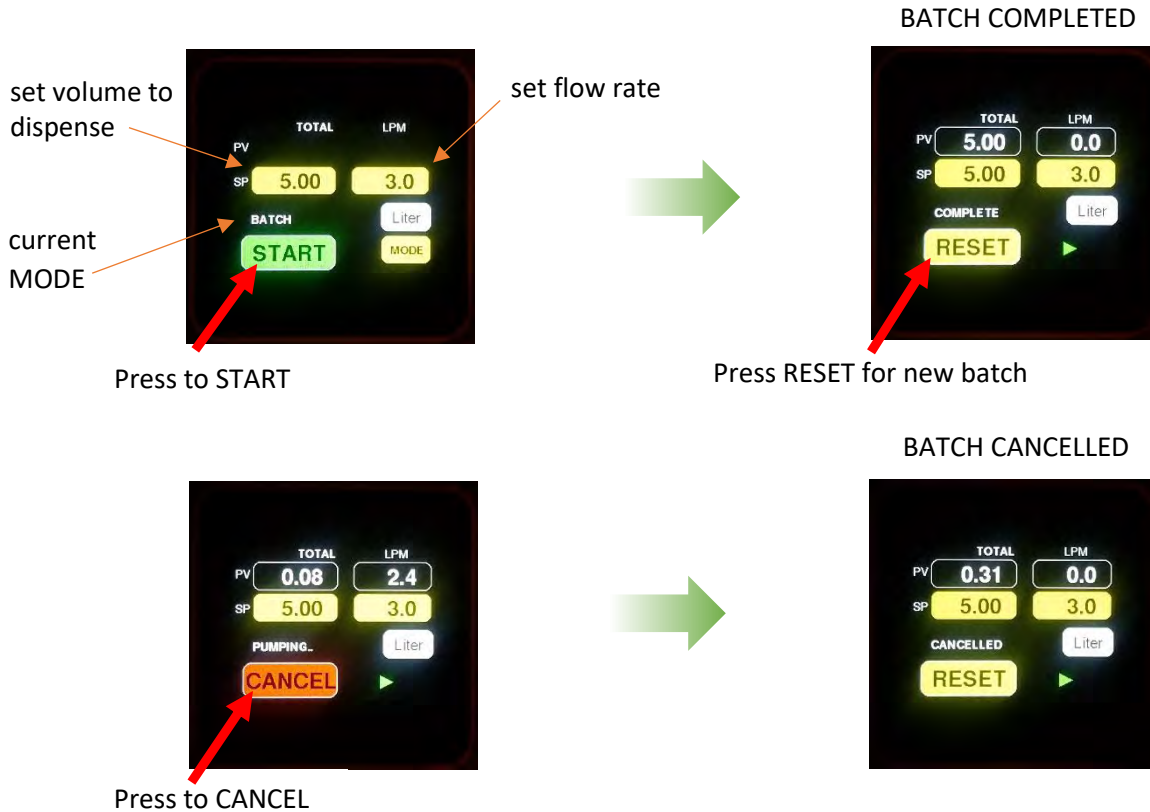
set volume to dispense

TOTAL LPM

set flow rate

PV

SP 5.00 3.0

BATCH

Liter

current MODE

START

MODE

Press to START

BATCH COMPLETED

TOTAL LPM

PV 5.00 0.0

SP 5.00 3.0

COMPLETE

Liter

RESET

Press RESET for new batch

TOTAL LPM

PV 0.08 2.4

SP 5.00 3.0

PUMPING..

Liter

CANCEL

Press to CANCEL

BATCH CANCELLED

TOTAL LPM

PV 0.31 0.0

SP 5.00 3.0

CANCELLED

Liter

RESET